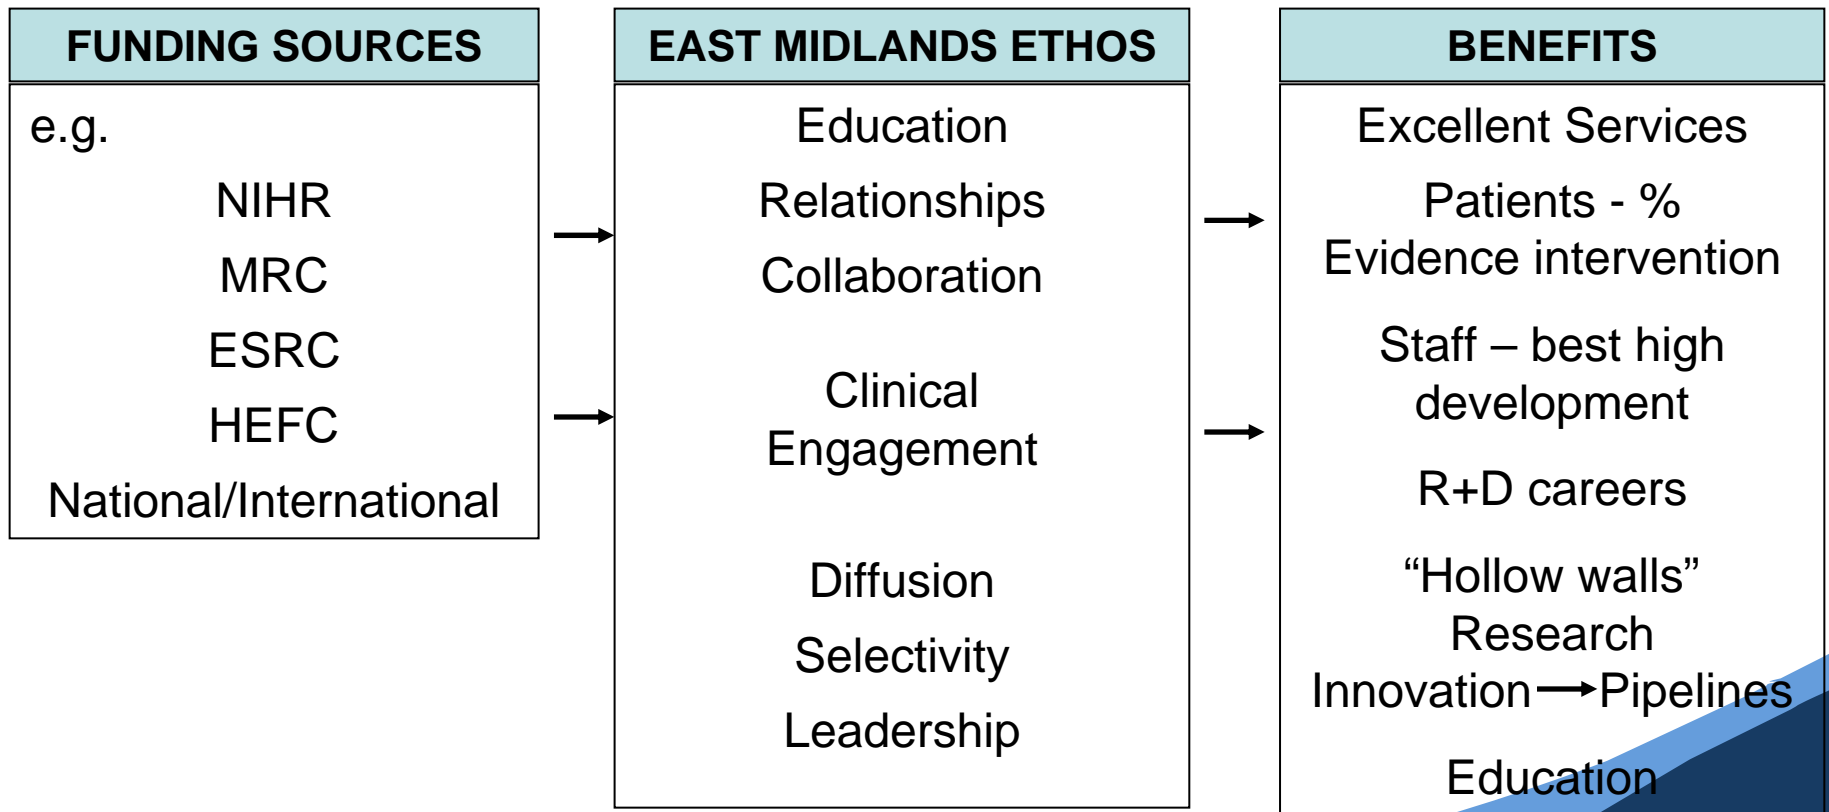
FUNDING SOURCES

e.g.

NIHR

MRC

ESRC

HEFC

National/International

EAST MIDLANDS ETHOS

Education

Relationships

Collaboration

Clinical Engagement

Diffusion

Selectivity

Leadership

BENEFITS

Excellent Services

Patients - % Evidence intervention

Staff – best high development

R+D careers

“Hollow walls” Research

Innovation → Pipelines

Education